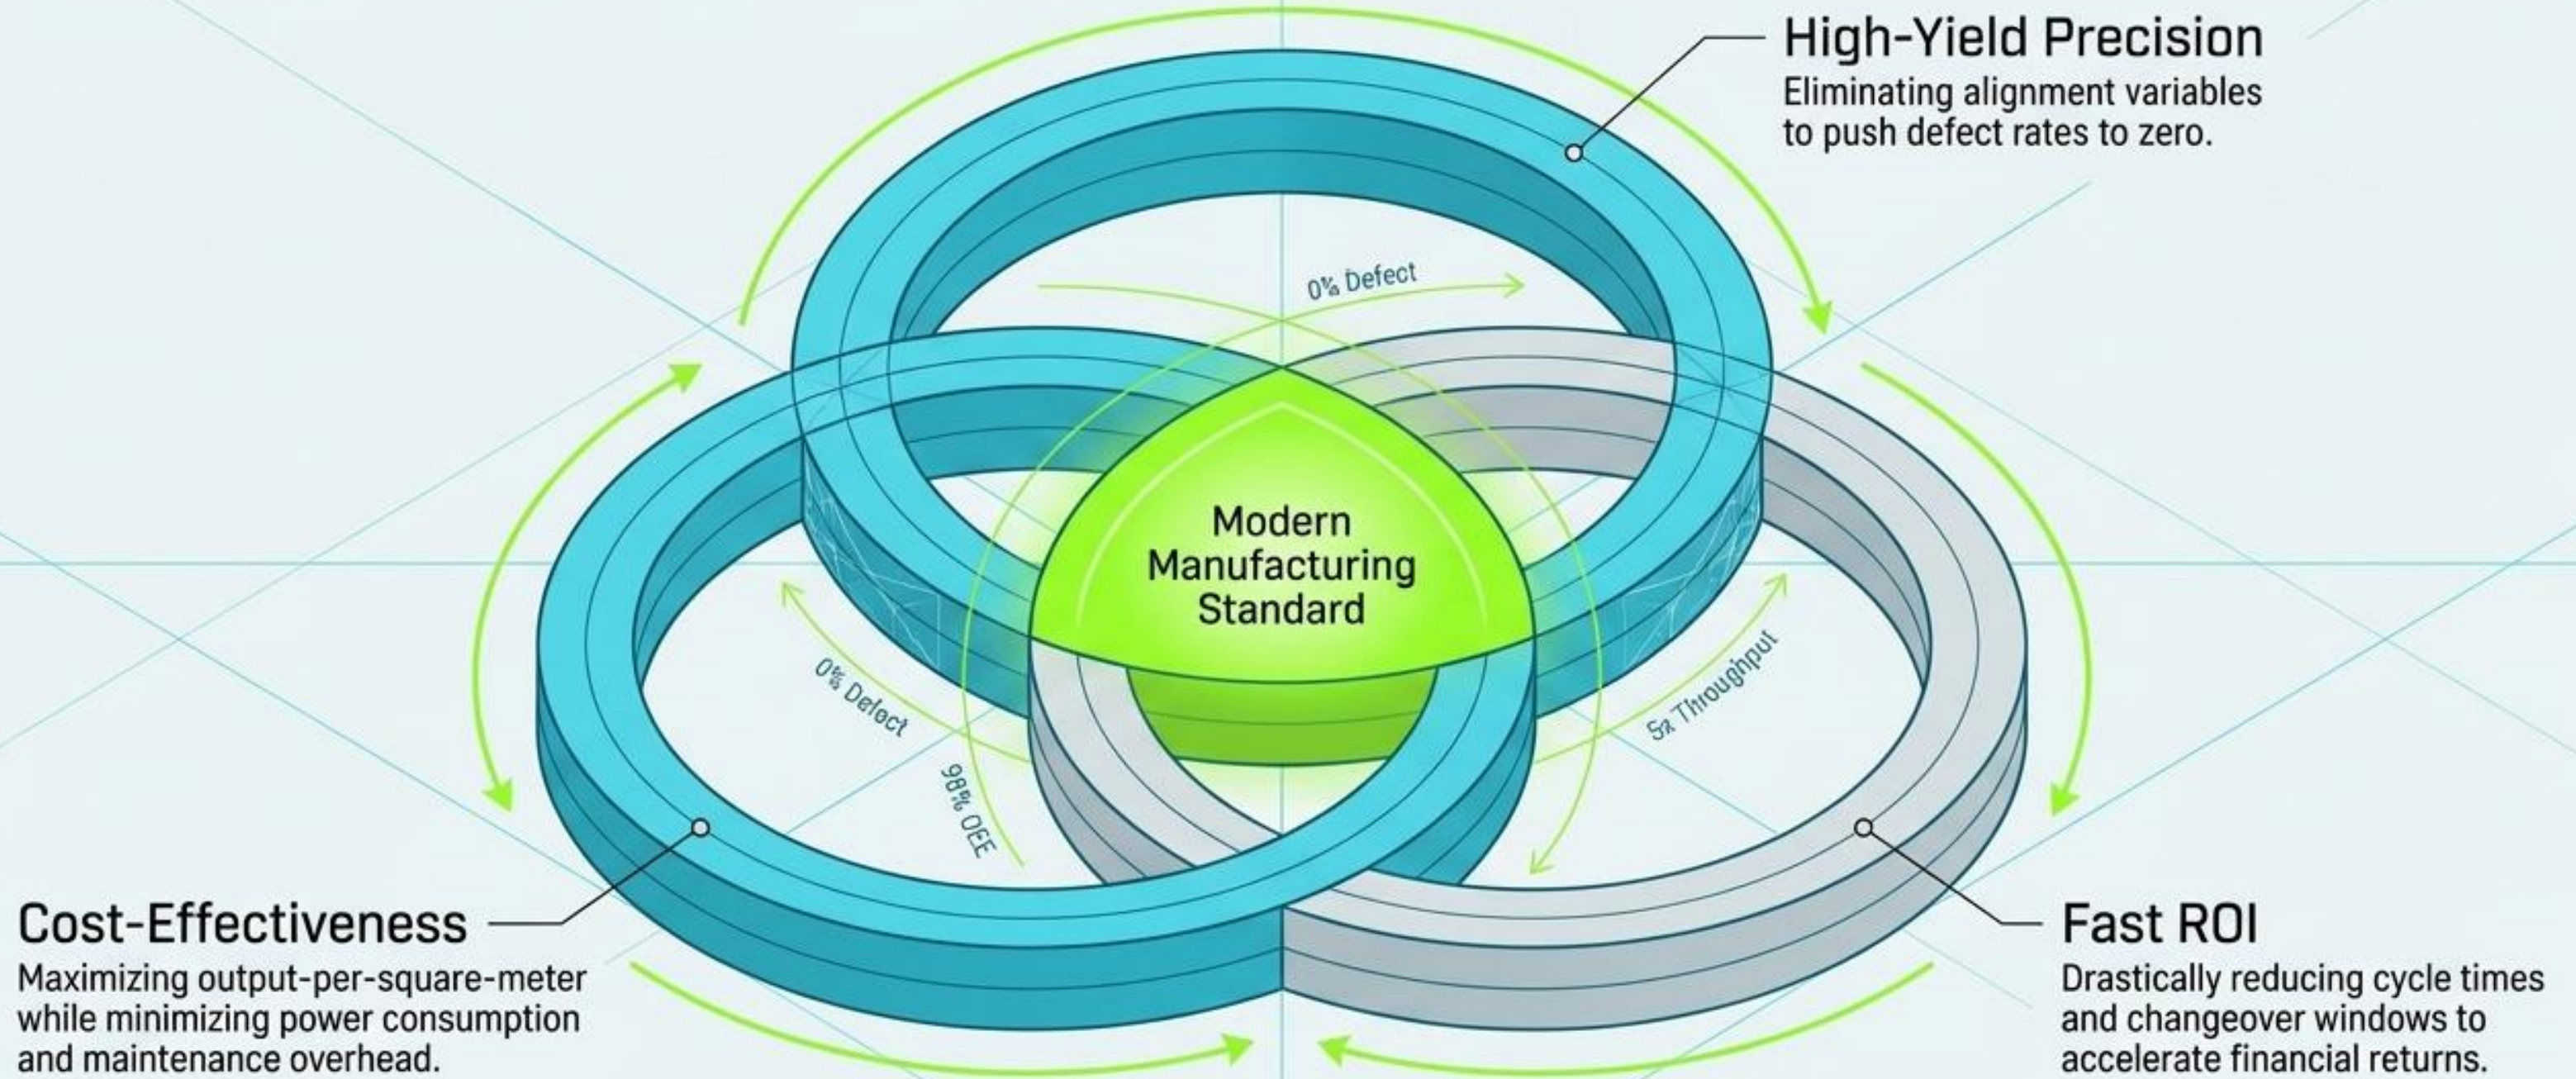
High-Yield Precision
Eliminating alignment variables to push defect rates to zero.

0% Defect

Modern Manufacturing Standard

0% Defect

98% OEE

5x Throughput

Cost-Effectiveness
Maximizing output-per-square-meter while minimizing power consumption and maintenance overhead.

Fast ROI
Drastically reducing cycle times and changeover windows to accelerate financial returns.